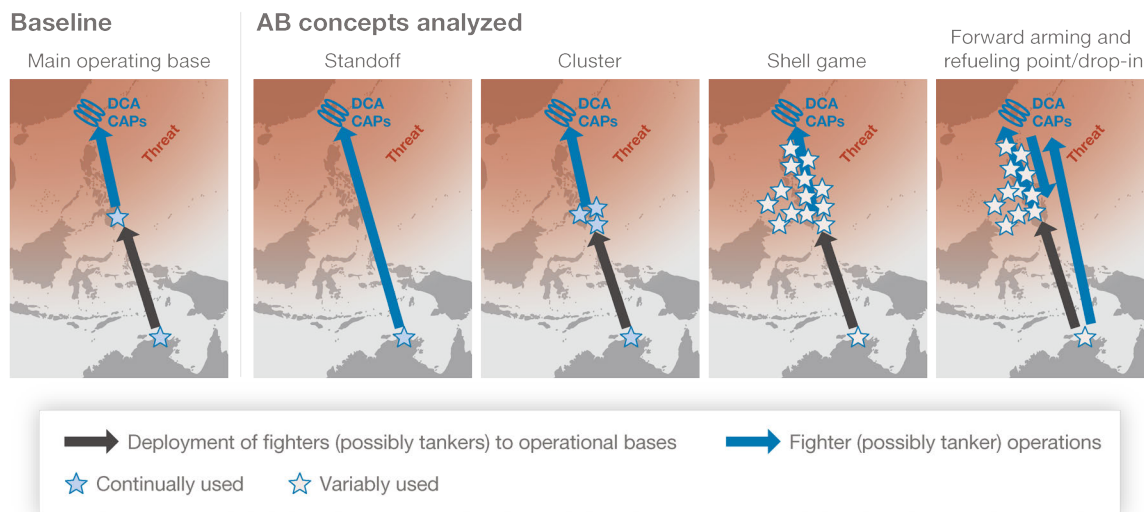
Baseline

Main operating base

DCA CAPs

Threat

AB concepts analyzed

Standoff

DCA CAPs

Threat

Cluster

DCA CAPs

Threat

Shell game

DCA CAPs

Threat

Forward arming and refueling point/drop-in

DCA CAPs

Threat

Deployment of fighters (possibly tankers) to operational bases

Fighter (possibly tanker) operations

Continually used

Variably used